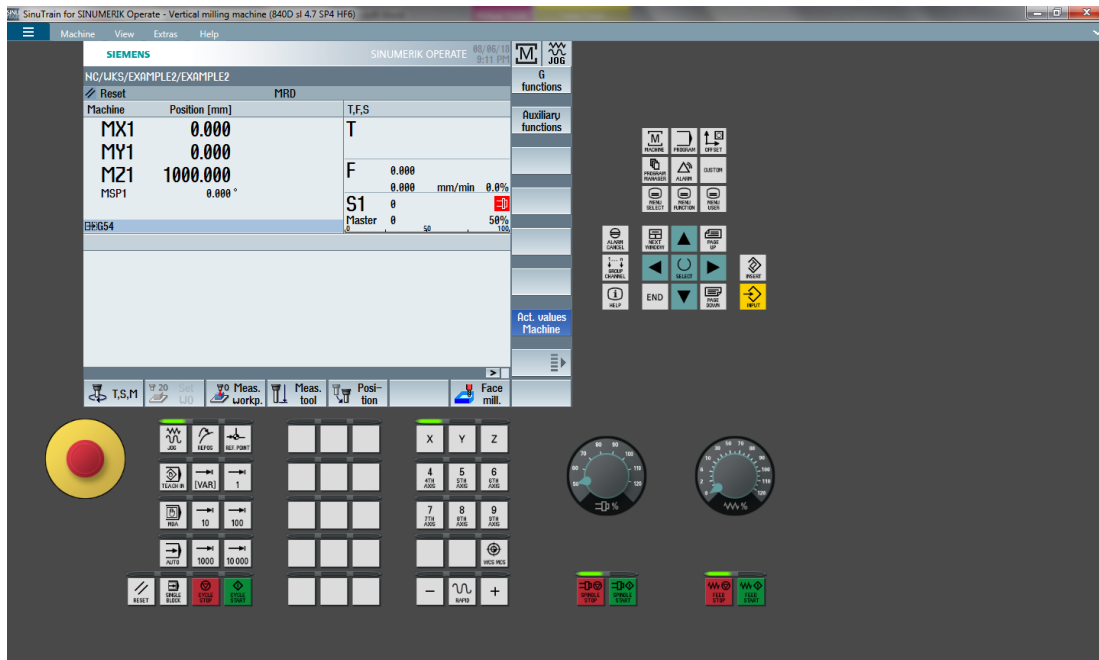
SinuTrain for SINUMERIK Operate - Vertical milling machine (840D sl 4.7 SP4 HF6)

Machine View Extras Help

SIEMENS SINUMERIK OPERATE 08/06/18 9:11 PM JOG

NC/WKS/EXAMPLE2/EXAMPLE2

Reset MRD

| Machine | Position [mm] |
|---|---|
| MX1 | 0.000 |
| MY1 | 0.000 |
| MZ1 | 1000.000 |
| MSP1 | 0.000 ° |

T,F,S

T

F 0.000
0.000 mm/min 0.0%

S1 0
Master 0 50%
0 50 100

G54

G functions

Auxiliary functions

Act. values Machine

T,S,M | Set WO | Meas. workp. | Meas. tool | Position | Face mill.

MACHINE PROGRAM OFFSET
PROGRAM MANAGER ALARM CUSTOM
MENU SELECT MENU FUNCTION MENU USER

ALARM CANCEL NEXT WINDOW PAGE UP
GROUP CHANNEL SELECT INSERT
HELP END PAGE DOWN INPUT

JOG REPOS REF. POINT
TEACH IN [VAR] 1
MDA 10 100
AUTO 1000 10 000
RESET SINGLE BLOCK CYCLE STOP CYCLE START

X Y Z
4 4TH AXIS 5 5TH AXIS 6 6TH AXIS
7 7TH AXIS 8 8TH AXIS 9 9TH AXIS
WCS MCS
− RAPID +

%
%

SPINDLE STOP SPINDLE START
FEED STOP FEED START